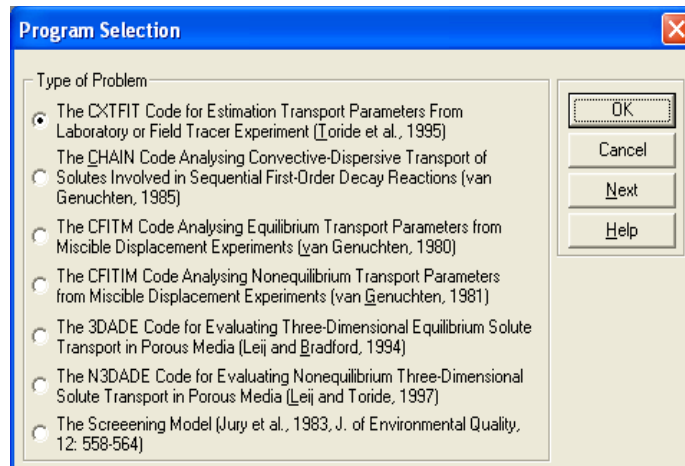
Program Selection

Type of Problem

The CXTFIT Code for Estimation Transport Parameters From Laboratory or Field Tracer Experiment (Toride et al., 1995)

The CHAIN Code Analysing Convective-Dispersive Transport of Solutes Involved in Sequential First-Order Decay Reactions (van Genuchten, 1985)

The CFITM Code Analysing Equilibrium Transport Parameters from Miscible Displacement Experiments (van Genuchten, 1980)

The CFITIM Code Analysing Nonequilibrium Transport Parameters from Miscible Displacement Experiments (van Genuchten, 1981)

The 3DADE Code for Evaluating Three-Dimensional Equilibrium Solute Transport in Porous Media (Leij and Bradford, 1994)

The N3DADE Code for Evaluating Nonequilibrium Three-Dimensional Solute Transport in Porous Media (Leij and Toride, 1997)

The Screeening Model (Jury et al., 1983, J. of Environmental Quality, 12: 558-564)

OK

Cancel

Next

Help